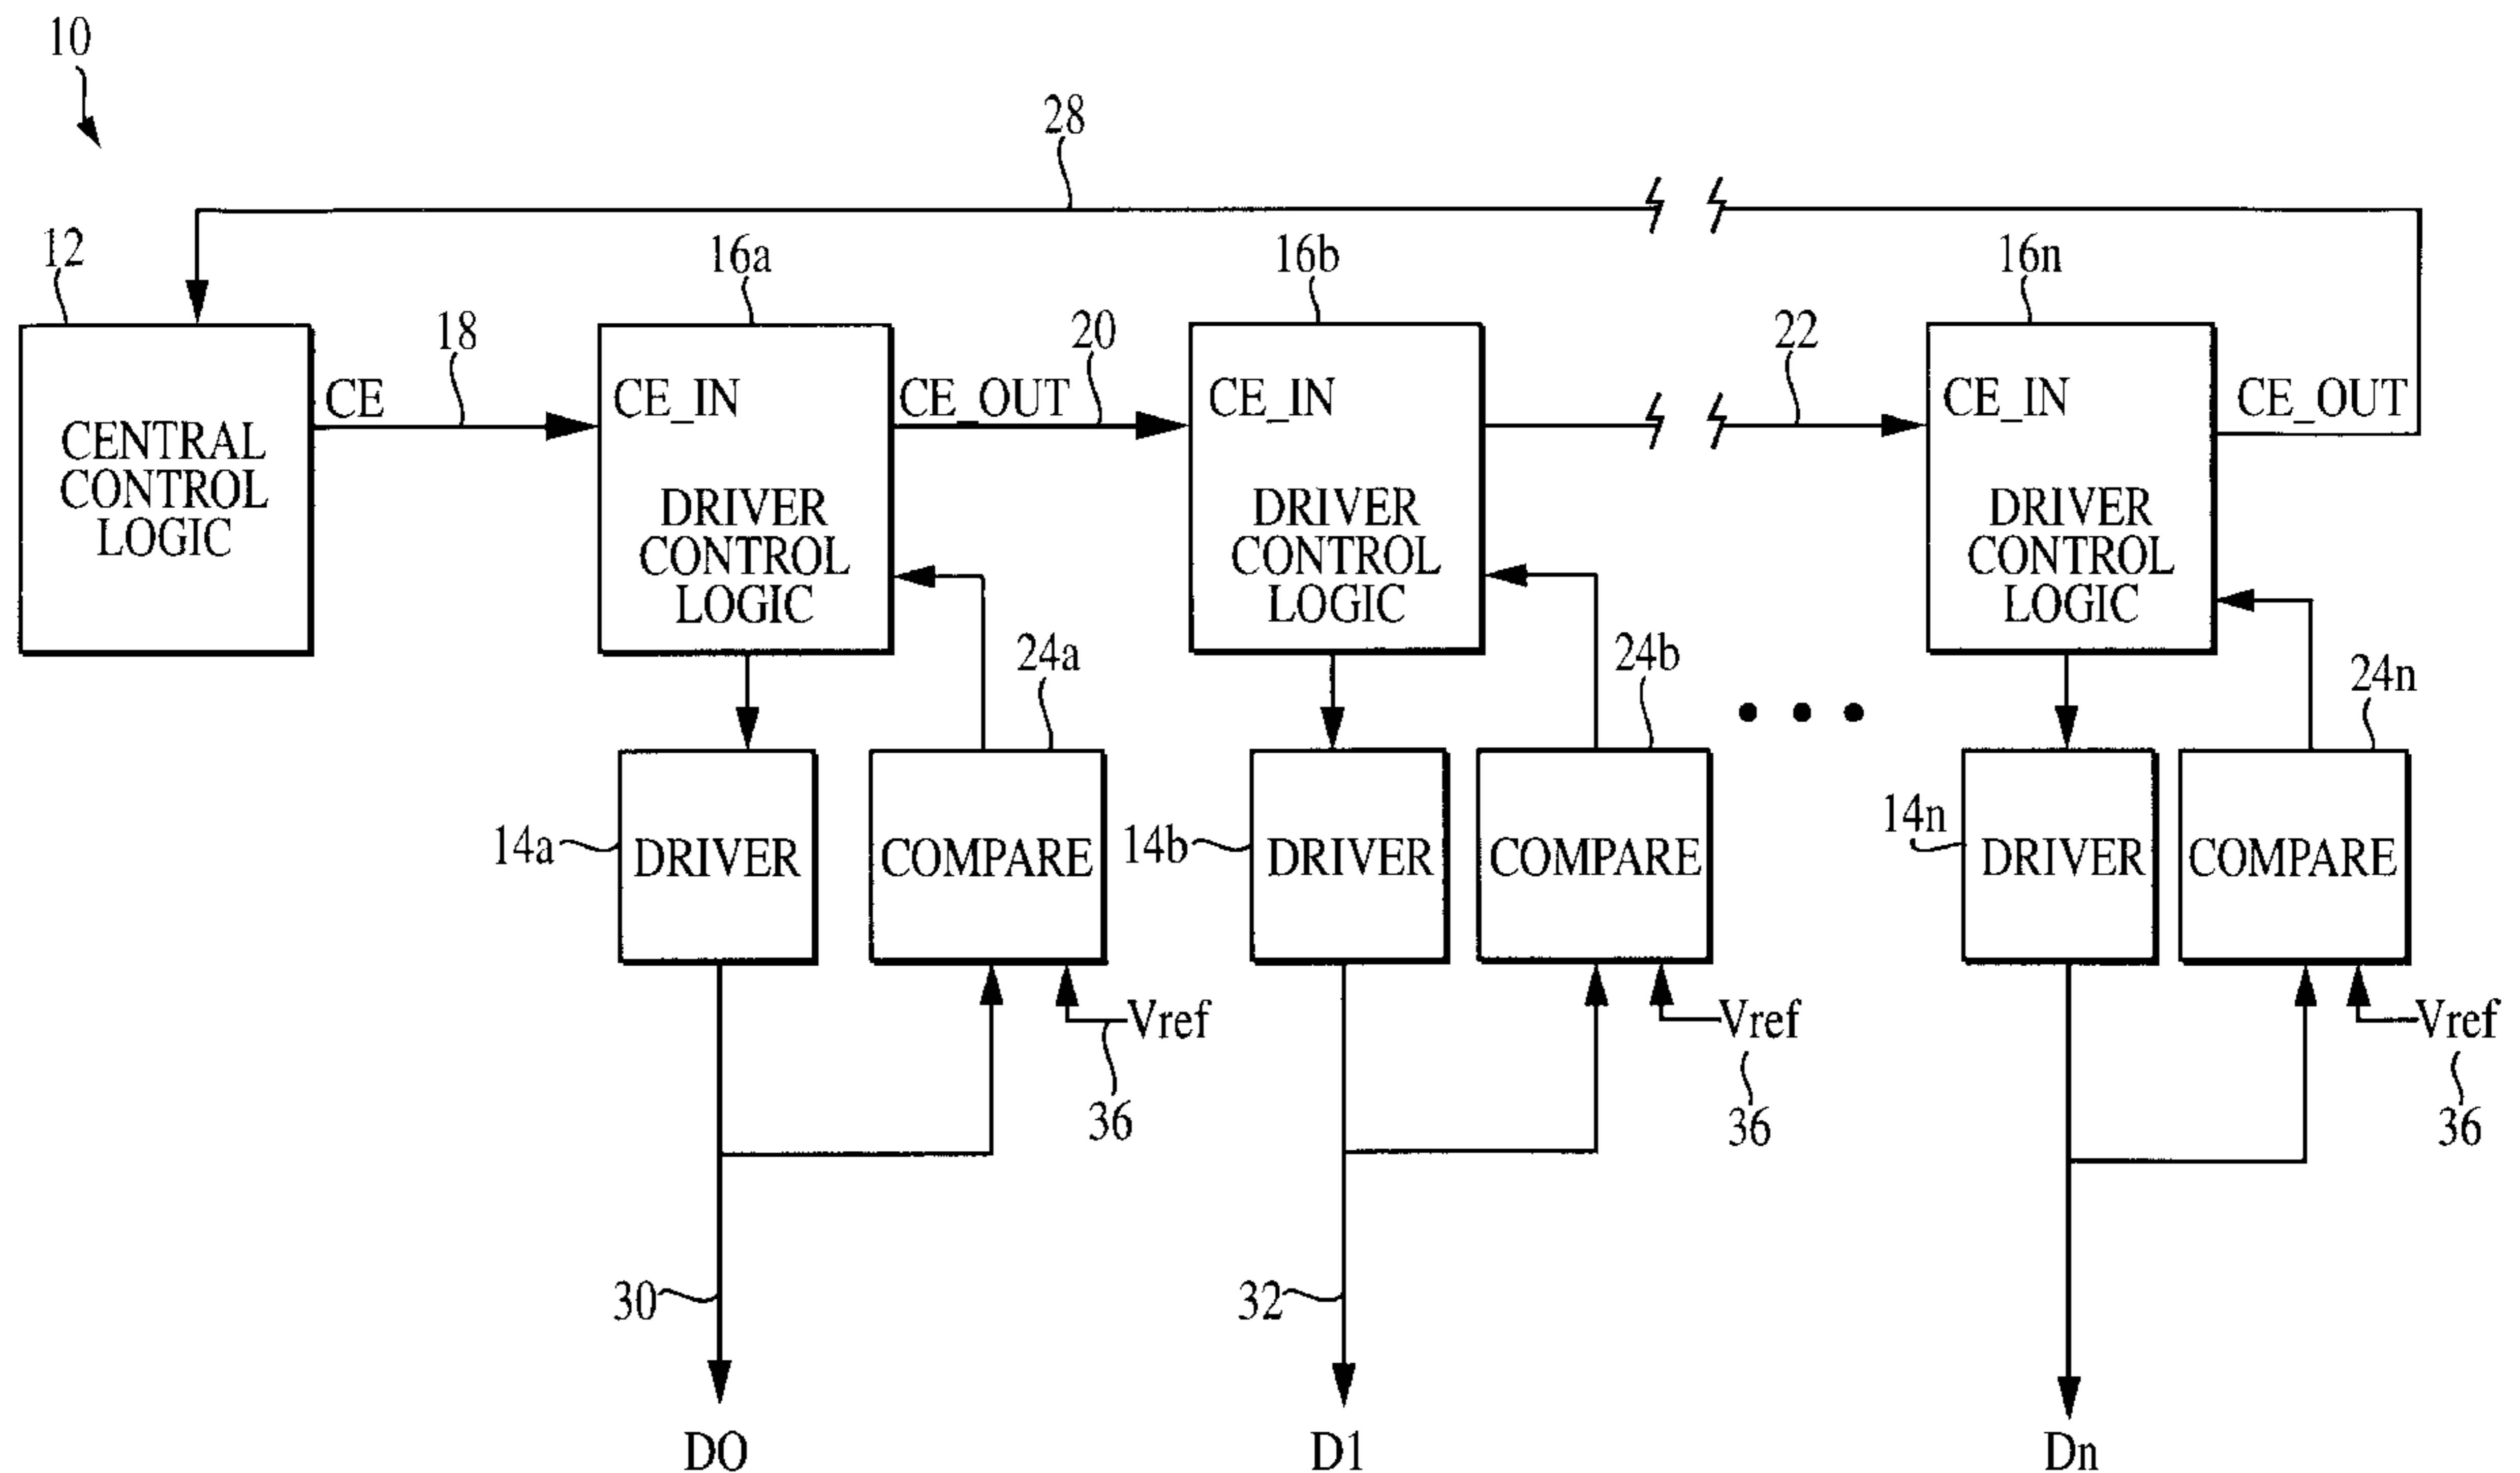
10

28

12

16a

16b

16n

18

20

22

CENTRAL CONTROL LOGIC

CE

CE_IN

DRIVER CONTROL LOGIC

CE_OUT

CE_IN

DRIVER CONTROL LOGIC

CE_IN

DRIVER CONTROL LOGIC

CE_OUT

24a

24b

24n

14a

DRIVER

COMPARE

14b

DRIVER

COMPARE

14n

DRIVER

COMPARE

Vref

36

Vref

36

Vref

36

30

32

DO

D1

Dn